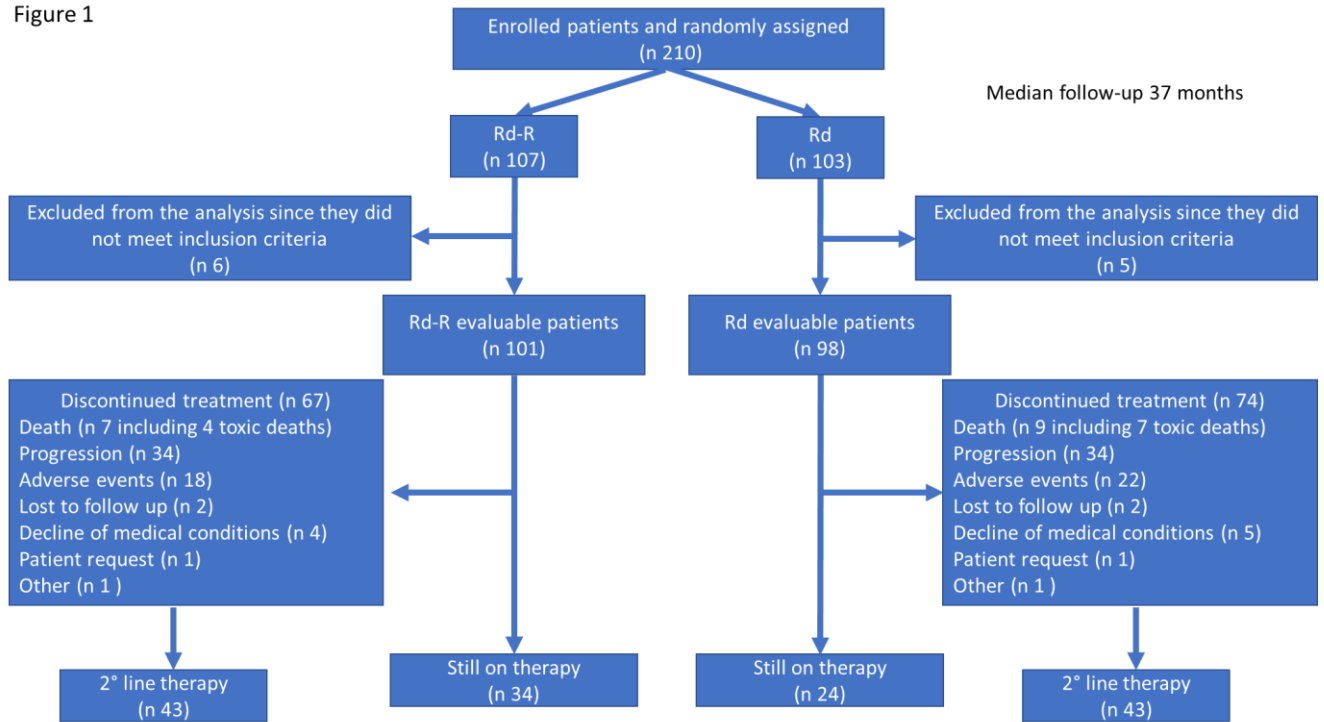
Figure 1

Enrolled patients and randomly assigned
(n 210)

Median follow-up 37 months

Rd-R
(n 107)

Rd
(n 103)

Excluded from the analysis since they did not meet inclusion criteria
(n 6)

Excluded from the analysis since they did not meet inclusion criteria
(n 5)

Rd-R evaluable patients
(n 101)

Rd evaluable patients
(n 98)

Discontinued treatment (n 67)
Death (n 7 including 4 toxic deaths)
Progression (n 34)
Adverse events (n 18)
Lost to follow up (n 2)
Decline of medical conditions (n 4)
Patient request (n 1)
Other (n 1 )

Discontinued treatment (n 74)
Death (n 9 including 7 toxic deaths)
Progression (n 34)
Adverse events (n 22)
Lost to follow up (n 2)
Decline of medical conditions (n 5)
Patient request (n 1)
Other (n 1 )

2° line therapy
(n 43)

Still on therapy
(n 34)

Still on therapy
(n 24)

2° line therapy
(n 43)